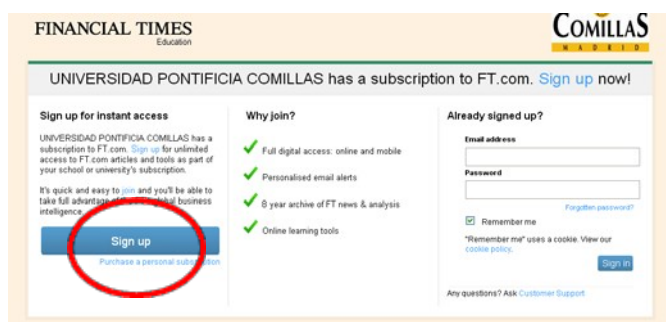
FINANCIAL TIMES
Education

COMILLAS
MADRID

UNIVERSIDAD PONTIFICIA COMILLAS has a subscription to FT.com. Sign up now!

Sign up for instant access

UNIVERSIDAD PONTIFICIA COMILLAS has a subscription to FT.com. Sign up for unlimited access to FT.com articles and tools as part of your school or university's subscription.

It's quick and easy to join and you'll be able to take full advantage of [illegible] global business intelligence.

Sign up

Purchase a personal subs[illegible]

Why join?

Full digital access: online and mobile

Personalised email alerts

8 year archive of FT news & analysis

Online learning tools

Already signed up?

Email address

Password

Forgotten password?

Remember me

"Remember me" uses a cookie. View our cookie policy.

Sign in

Any questions? Ask Customer Support